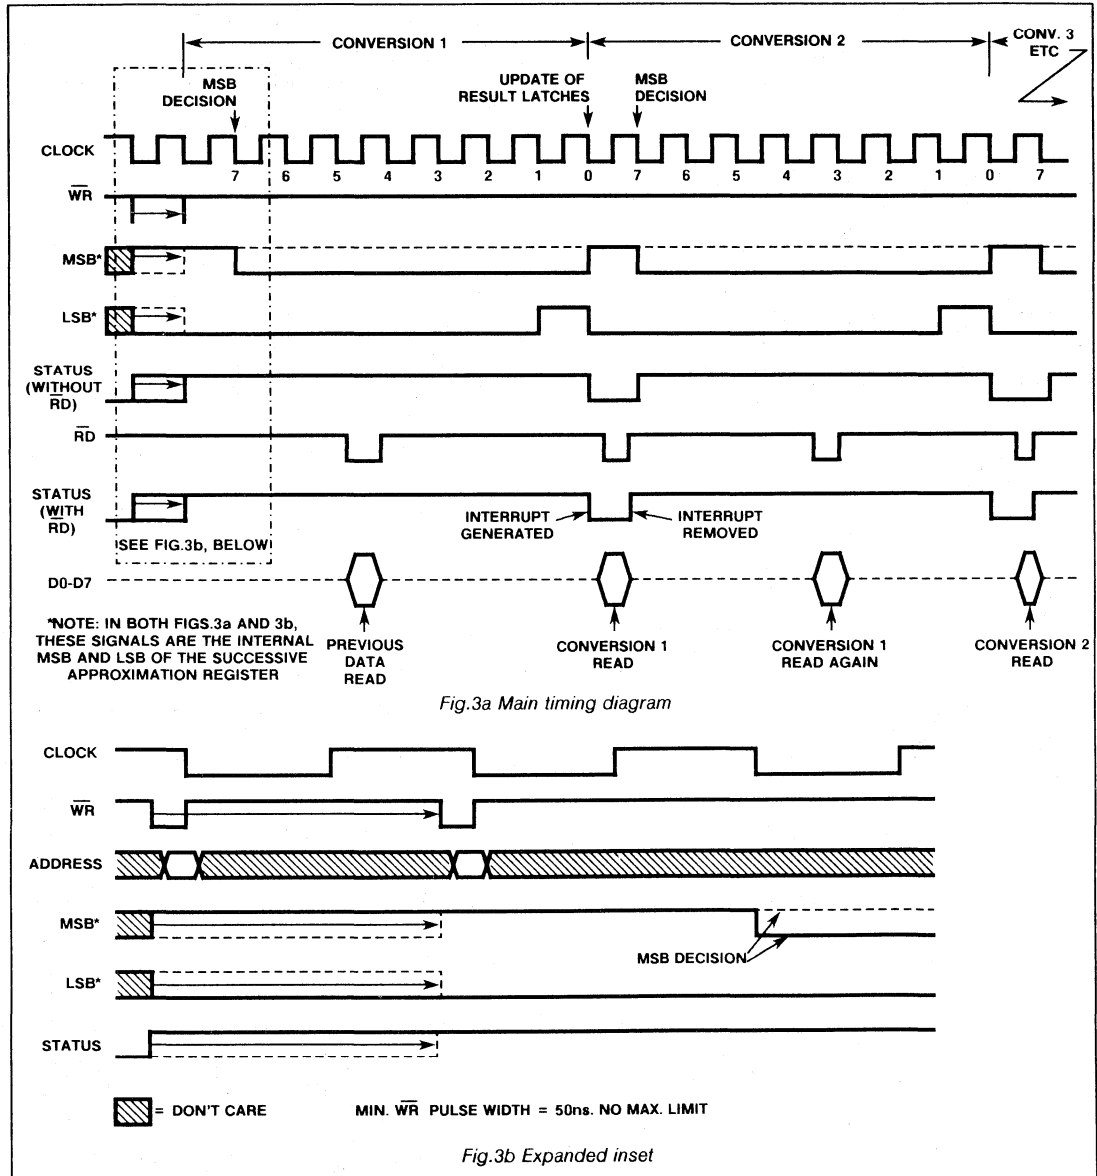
CONVERSION 1
CONVERSION 2
CONV. 3 ETC

MSB DECISION
UPDATE OF RESULT LATCHES
MSB DECISION

CLOCK
7 6 5 4 3 2 1 0 7 6 5 4 3 2 1 0 7

$\overline{WR}$

MSB*

LSB*

STATUS (WITHOUT $\overline{RD}$)

$\overline{RD}$

STATUS (WITH $\overline{RD}$)

INTERRUPT GENERATED
INTERRUPT REMOVED

SEE FIG.3b, BELOW

D0-D7

*NOTE: IN BOTH FIGS.3a AND 3b, THESE SIGNALS ARE THE INTERNAL MSB AND LSB OF THE SUCCESSIVE APPROXIMATION REGISTER

PREVIOUS DATA READ
CONVERSION 1 READ
CONVERSION 1 READ AGAIN
CONVERSION 2 READ

Fig.3a Main timing diagram

CLOCK

$\overline{WR}$

ADDRESS

MSB*

MSB DECISION

LSB*

STATUS

= DON'T CARE

MIN. $\overline{WR}$ PULSE WIDTH = 50ns. NO MAX. LIMIT

Fig.3b Expanded inset